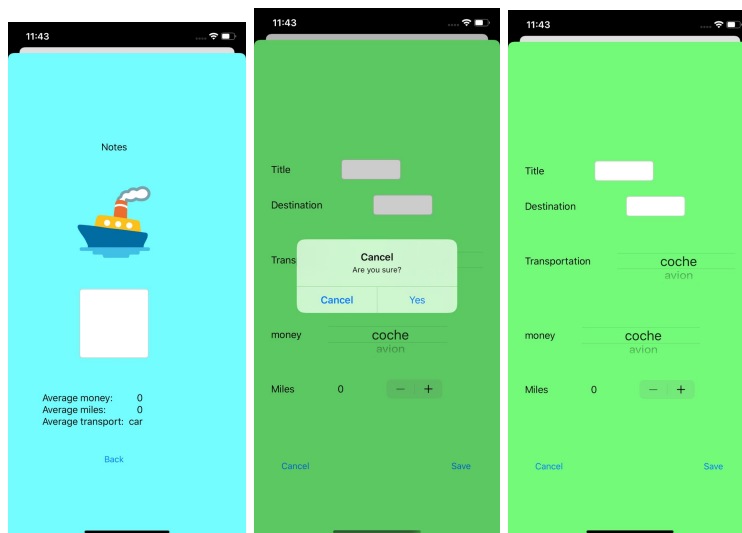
11:43

Notes

Average money: 0
Average miles: 0
Average transport: car

Back

11:43

Title

Destination

Trans

Cancel
Are you sure?
Cancel Yes

money
coche
avion

Miles 0
− +

Cancel Save

11:43

Title

Destination

Transportation
coche
avion

money
coche
avion

Miles 0
− +

Cancel Save